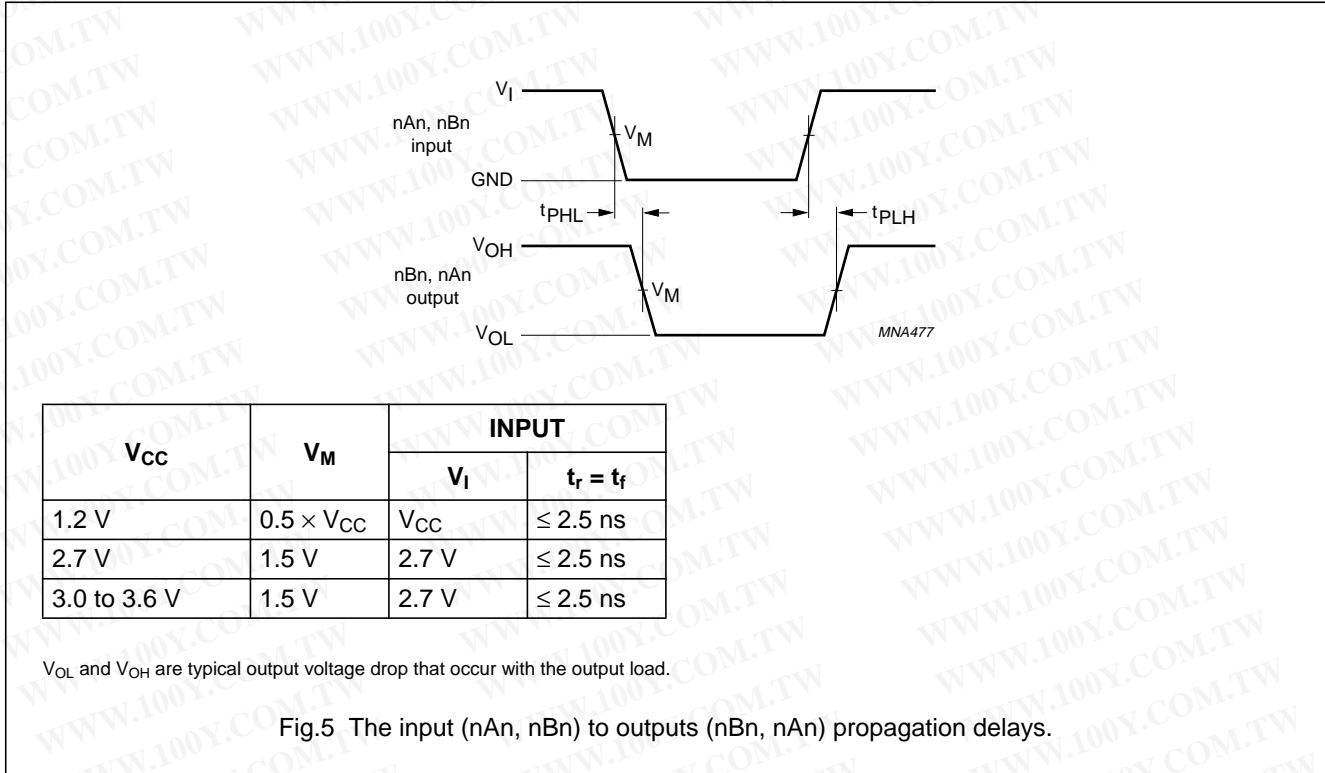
$V_I$

nAn, nBn input

$V_M$

GND

$t_{PHL}$

$t_{PLH}$

$V_{OH}$

nBn, nAn output

$V_M$

$V_{OL}$

MNA477

| $V_{CC}$ | $V_M$ | INPUT $V_I$ | INPUT $t_r = t_f$ |
|---|---|---|---|
| 1.2 V | $0.5 \times V_{CC}$ | $V_{CC}$ | $\leq 2.5$ ns |
| 2.7 V | 1.5 V | 2.7 V | $\leq 2.5$ ns |
| 3.0 to 3.6 V | 1.5 V | 2.7 V | $\leq 2.5$ ns |

$V_{OL}$ and $V_{OH}$ are typical output voltage drop that occur with the output load.

Fig.5 The input (nAn, nBn) to outputs (nBn, nAn) propagation delays.

WWW.100Y.COM.TW